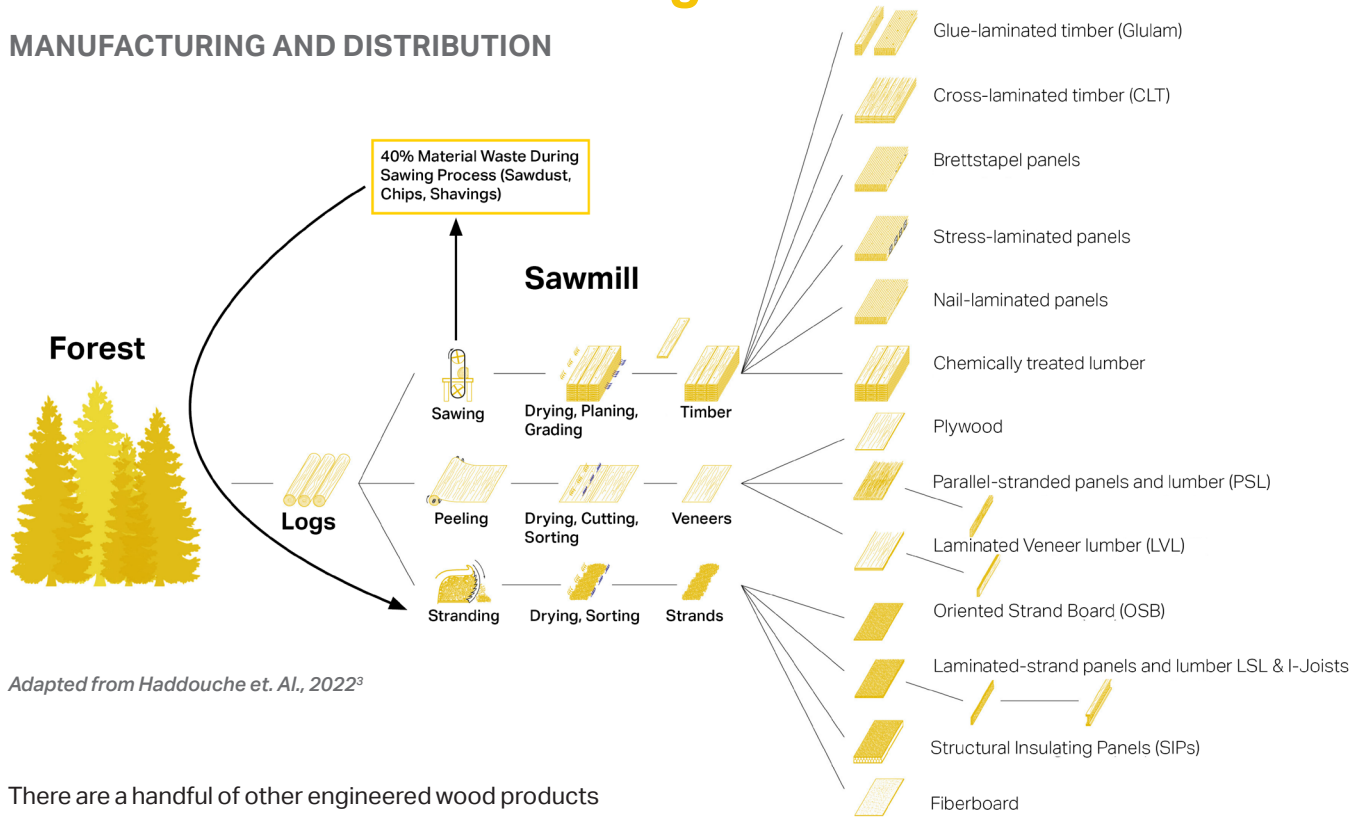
MANUFACTURING AND DISTRIBUTION

40% Material Waste During Sawing Process (Sawdust, Chips, Shavings)

Sawmill

Forest

Logs

Sawing

Drying, Planing, Grading

Timber

Peeling

Drying, Cutting, Sorting

Veneers

Stranding

Drying, Sorting

Strands

Glue-laminated timber (Glulam)

Cross-laminated timber (CLT)

Brettstapel panels

Stress-laminated panels

Nail-laminated panels

Chemically treated lumber

Plywood

Parallel-stranded panels and lumber (PSL)

Laminated Veneer lumber (LVL)

Oriented Strand Board (OSB)

Laminated-strand panels and lumber LSL & I-Joists

Structural Insulating Panels (SIPs)

Fiberboard

Adapted from Haddouche et. Al., 2022$^3$

There are a handful of other engineered wood products